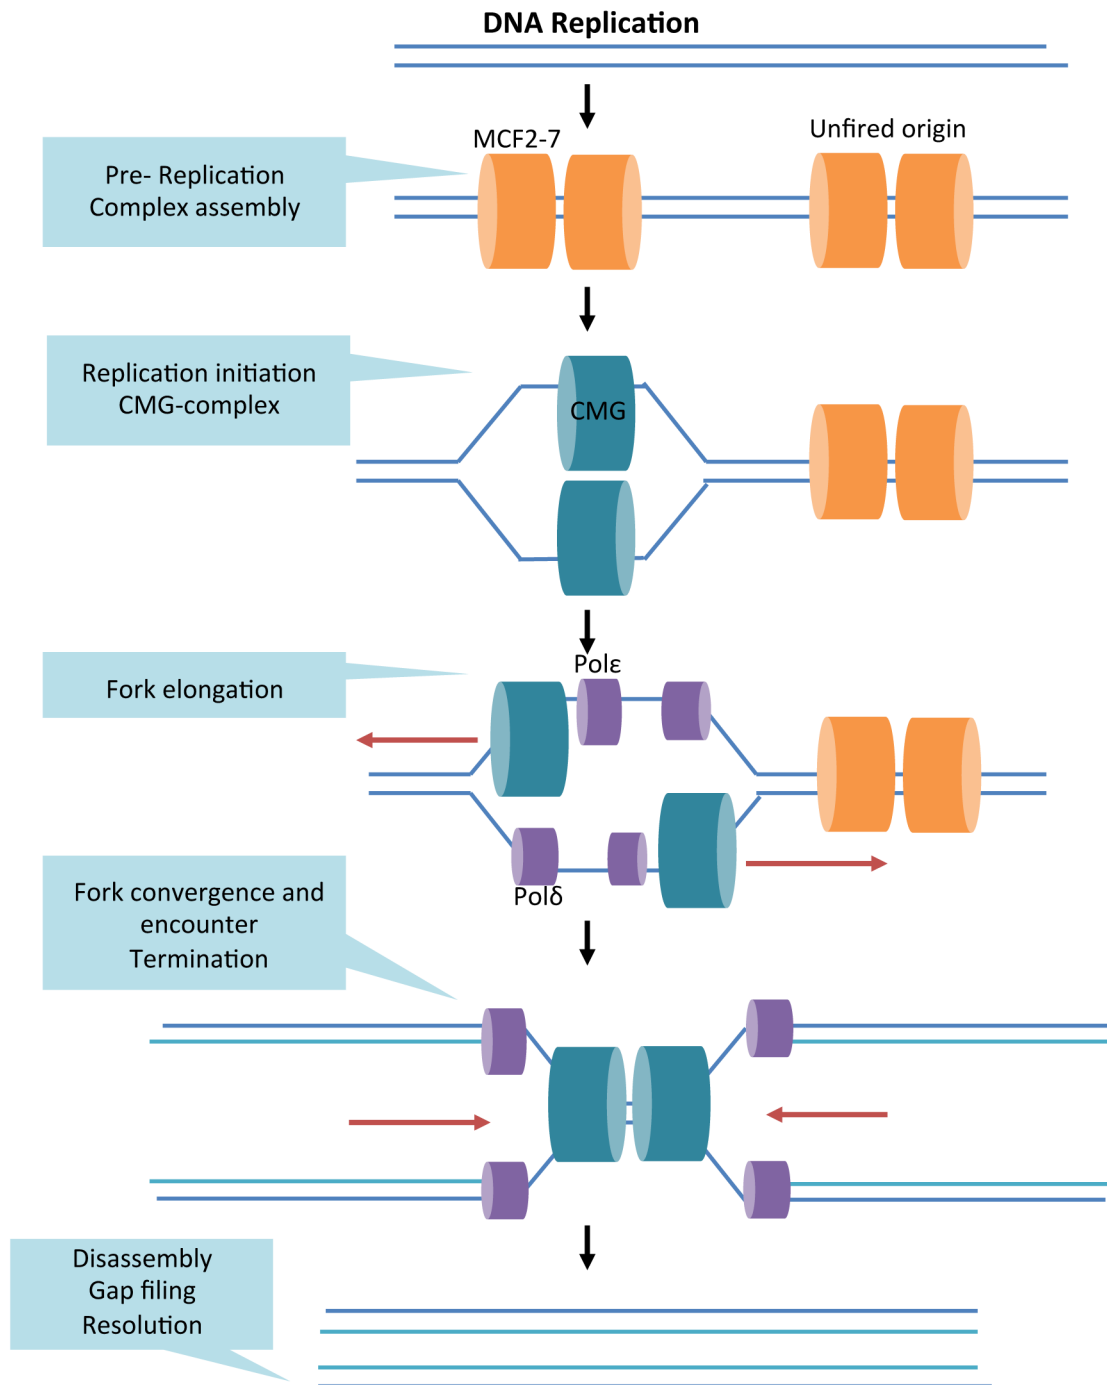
DNA Replication

MCF2-7

Unfired origin

Pre- Replication Complex assembly

Replication initiation CMG-complex

CMG

Fork elongation

Polε

Polδ

Fork convergence and encounter Termination

Disassembly Gap filing Resolution